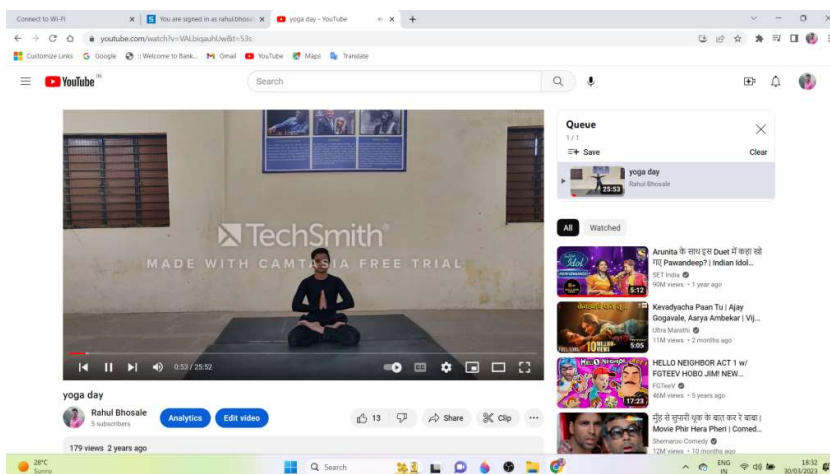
Connect to Wi-Fi
You are signed in as rahulbhosa
yoga day - YouTube
youtube.com/watch?v=VALbiqauhUw&t=53s
Customize Links  Google  :: Welcome to Bank...  Gmail  YouTube  Maps  Translate
YouTube IN
Search
TechSmith
MADE WITH CAMTASIA FREE TRIAL
0:53 / 25:52
yoga day
Rahul Bhosale
5 subscribers
Analytics
Edit video
13
Share
Clip
179 views 2 years ago
Queue
1 / 1
Save
Clear
yoga day
Rahul Bhosale
25:53
All
Watched
Arunita के साथ इस Duet में कहा खो गए Pawandeep? | Indian Idol...
SET India
90M views • 1 year ago
5:12
Kevadyacha Paan Tu | Ajay Gogavale, Aarya Ambekar | Vij...
Ultra Marathi
11M views • 2 months ago
5:05
HELLO NEIGHBOR ACT 1 w/ FGTEEV HOBO JIM! NEW...
FGTeeV
46M views • 5 years ago
17:23
मुंह से सुपारी थूक के बात कर रे बाबा | Movie Phir Hera Pheri | Comed...
Shemaroo Comedy
12M views • 10 months ago
28°C
Sunny
Search
ENG IN
18:32
30/03/2023